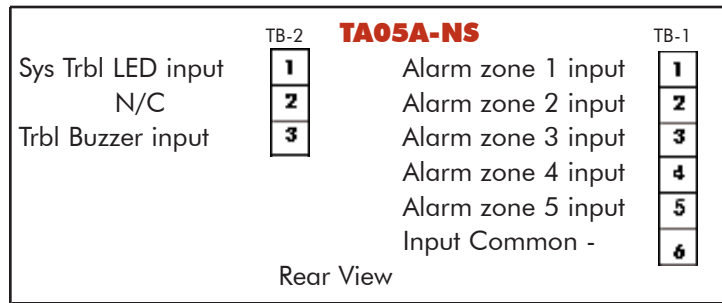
TB-2 TA05A-NS TB-1

Sys Trbl LED input 1
N/C 2
Trbl Buzzer input 3

Alarm zone 1 input 1
Alarm zone 2 input 2
Alarm zone 3 input 3
Alarm zone 4 input 4
Alarm zone 5 input 5
Input Common - 6

Rear View